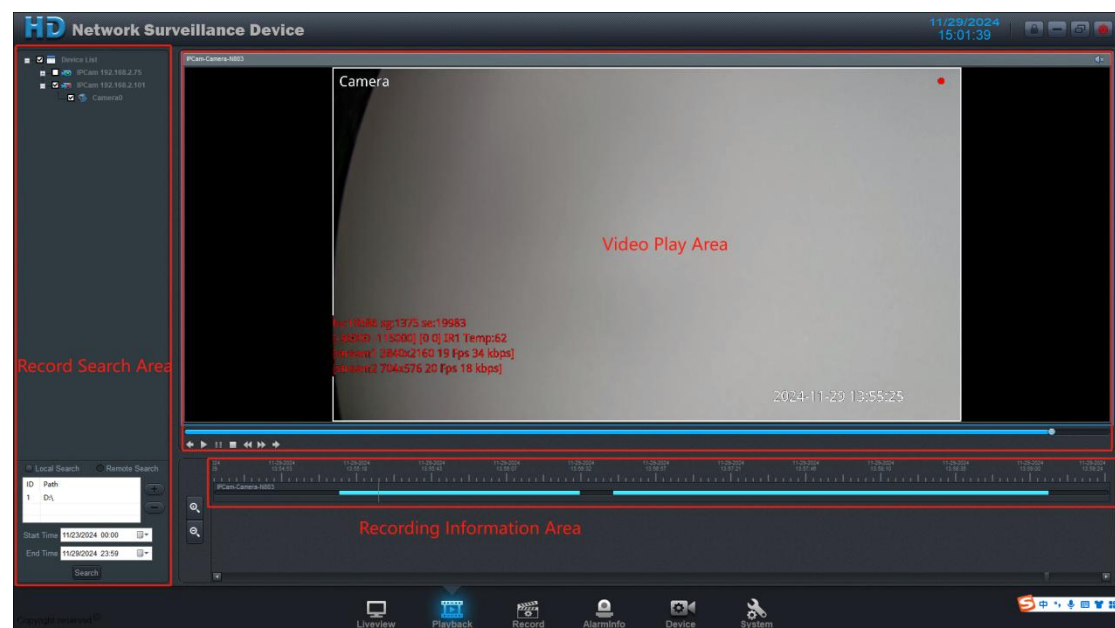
HD Network Surveillance Device

11/29/2024
15:01:39

Device List
IPCam 192.168.2.75
IPCam 192.168.2.101
Camera0

Record Search Area

Local Search
Remote Search

| ID | Path |
|---|---|
| 1 | D:\ |

Start Time 11/23/2024 00:00
End Time 11/29/2024 23:59
Search

IPCam-Camera-N803

Camera

Video Play Area

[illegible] sg:1975 se:19983
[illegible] [0 0] IR1 Temp:62
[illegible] 2880x2160 19 Fps 34 kbps]
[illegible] 704x576 20 Fps 18 kbps]

2024-11-29 13:55:25

IPCam-Camera-N803

Recording Information Area

Liveview
Playback
Record
AlarmInfo
Device
System

Copyright reserved